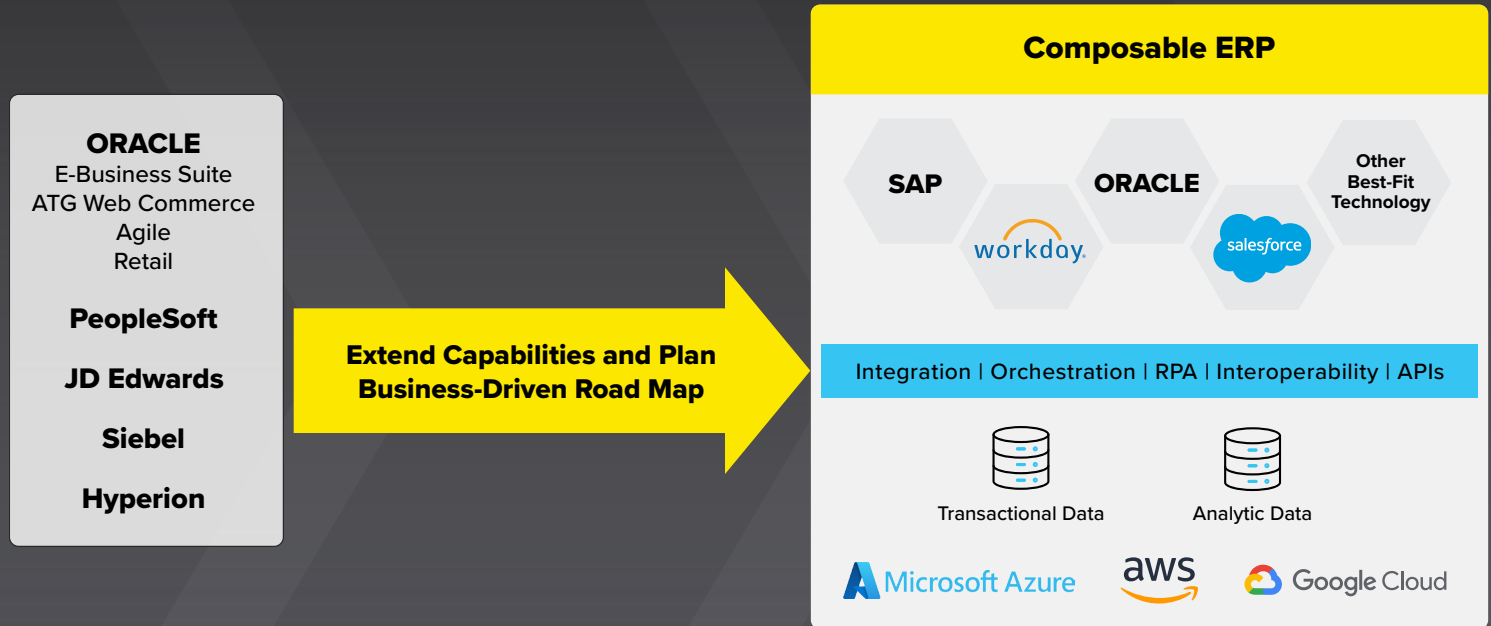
ORACLE
E-Business Suite
ATG Web Commerce
Agile
Retail

PeopleSoft

JD Edwards

Siebel

Hyperion

Extend Capabilities and Plan Business-Driven Road Map

Composable ERP

SAP

workday.

ORACLE

salesforce

Other Best-Fit Technology

Integration | Orchestration | RPA | Interoperability | APIs

Transactional Data

Analytic Data

Microsoft Azure

aws

Google Cloud